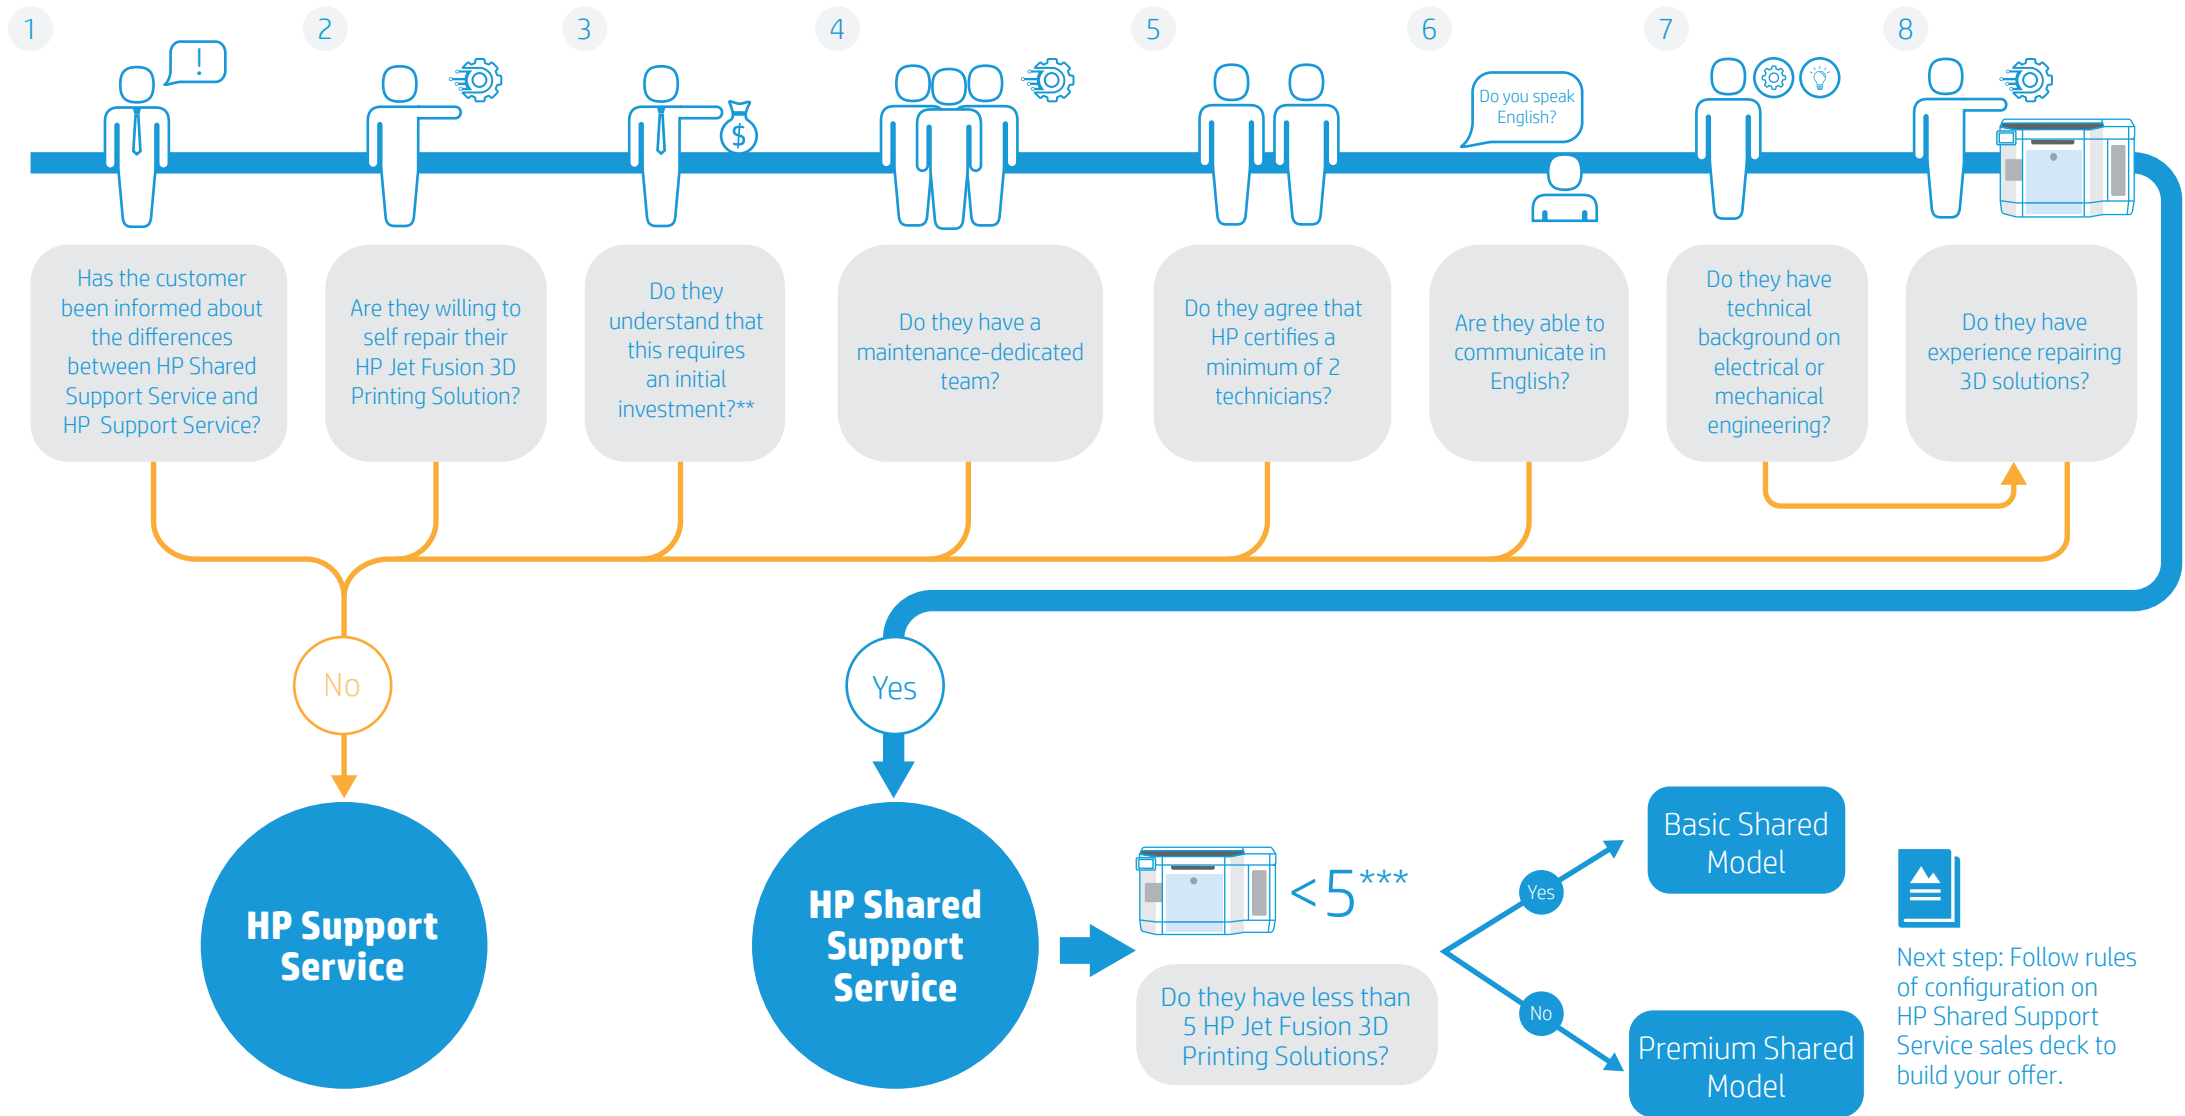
1

!

Has the customer been informed about the differences between HP Shared Support Service and HP Support Service?

2

Are they willing to self repair their HP Jet Fusion 3D Printing Solution?

3

$

Do they understand that this requires an initial investment?**

4

Do they have a maintenance-dedicated team?

5

Do they agree that HP certifies a minimum of 2 technicians?

6

Do you speak English?

Are they able to communicate in English?

7

Do they have technical background on electrical or mechanical engineering?

8

Do they have experience repairing 3D solutions?

No

Yes

HP Support Service

HP Shared Support Service

$<5^{***}$

Do they have less than 5 HP Jet Fusion 3D Printing Solutions?

Yes

No

Basic Shared Model

Premium Shared Model

Next step: Follow rules of configuration on HP Shared Support Service sales deck to build your offer.